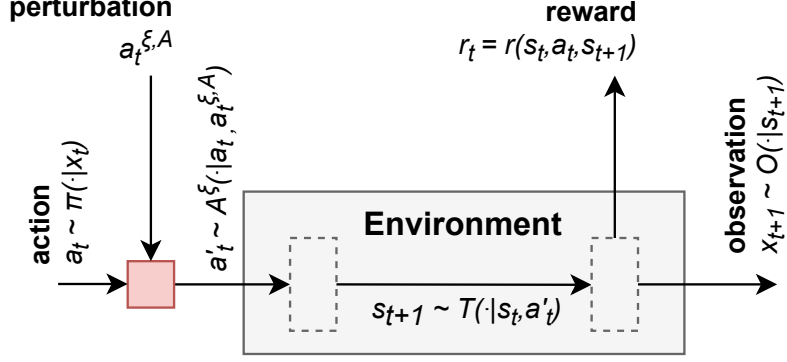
perturbation
$a_t^{\xi,A}$

reward
$r_t = r(s_t, a_t, s_{t+1})$

action
$a_t \sim \pi(\cdot|x_t)$

$a'_t \sim A^{\xi}(\cdot|a_t, a_t^{\xi,A})$

Environment

$s_{t+1} \sim T(\cdot|s_t, a'_t)$

observation
$x_{t+1} \sim O(\cdot|s_{t+1})$